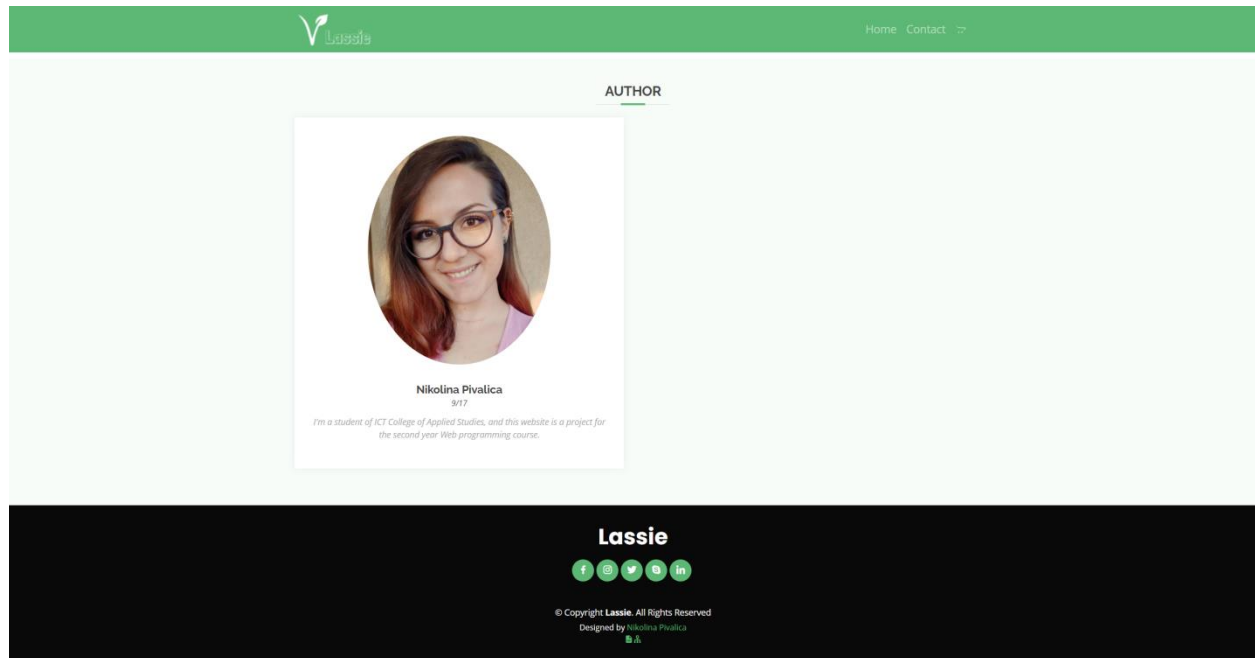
Lassie

Home Contact

AUTHOR

Nikolina Pivalica
9/17
I'm a student of ICT College of Applied Studies, and this website is a project for the second year Web programming course.

Lassie

© Copyright Lassie. All Rights Reserved
Designed by Nikolina Pivalica